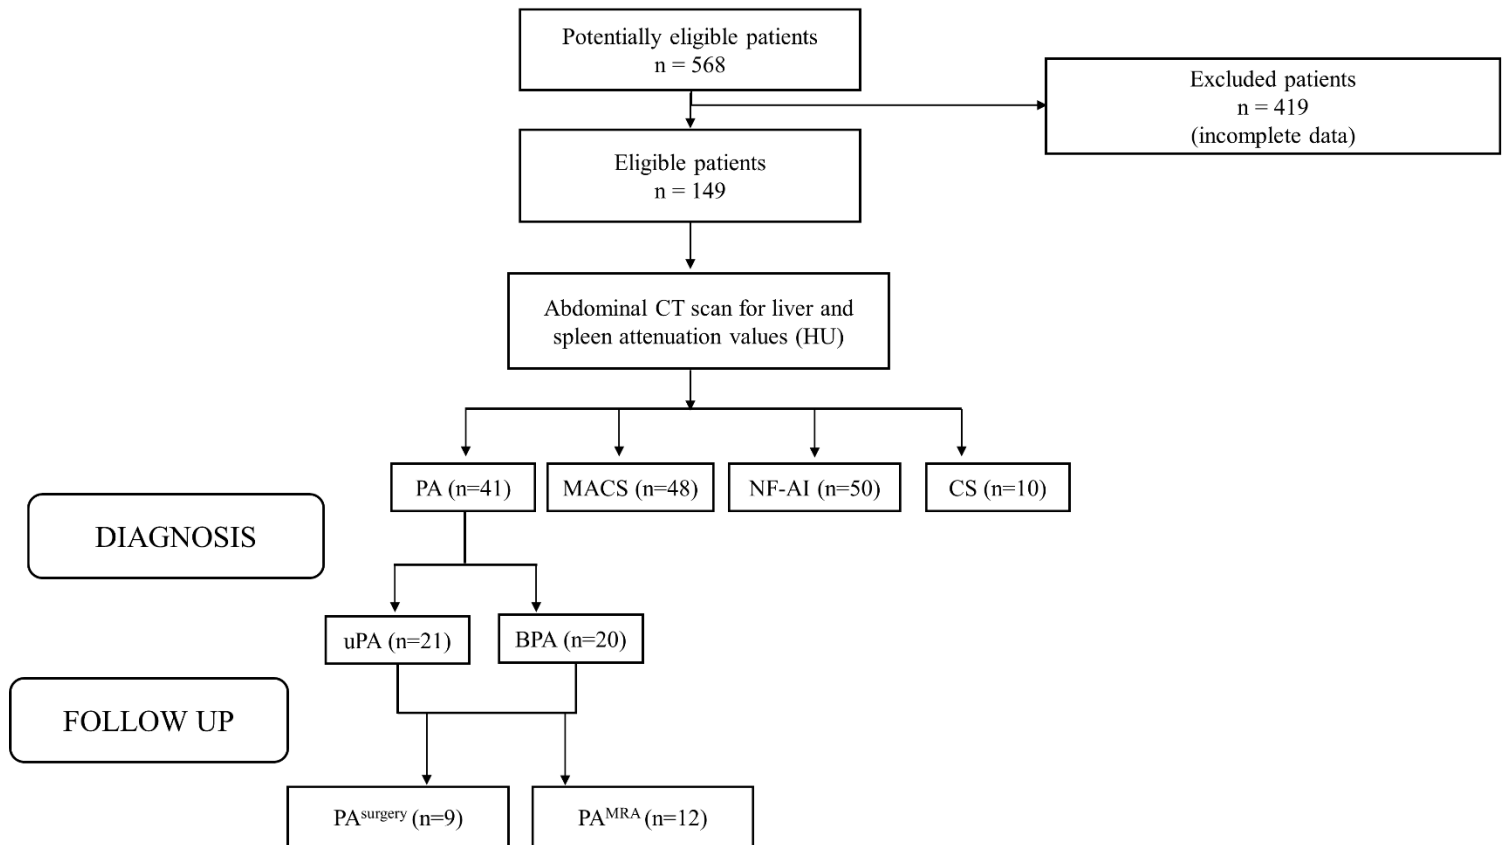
Potentially eligible patients
n = 568

Excluded patients
n = 419
(incomplete data)

Eligible patients
n = 149

Abdominal CT scan for liver and spleen attenuation values (HU)

PA (n=41)

MACS (n=48)

NF-AI (n=50)

CS (n=10)

DIAGNOSIS

uPA (n=21)

BPA (n=20)

FOLLOW UP

PA$^{surgery}$ (n=9)

PA$^{MRA}$ (n=12)